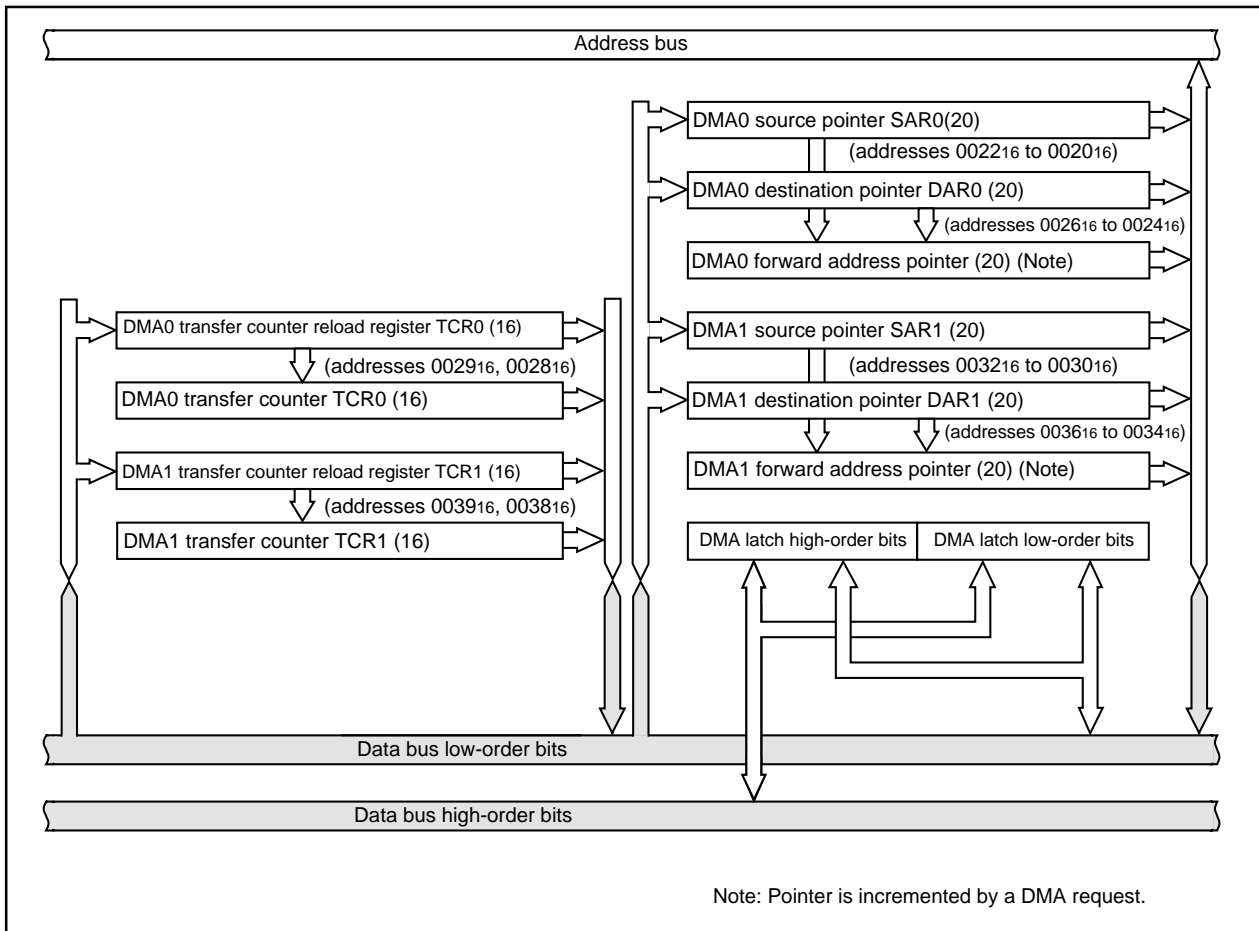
Address bus

DMA0 source pointer SAR0(20)

(addresses $0022_{16}$ to $0020_{16}$)

DMA0 destination pointer DAR0 (20)

(addresses $0026_{16}$ to $0024_{16}$)

DMA0 forward address pointer (20) (Note)

DMA0 transfer counter reload register TCR0 (16)

(addresses $0029_{16}$, $0028_{16}$)

DMA0 transfer counter TCR0 (16)

DMA1 source pointer SAR1 (20)

(addresses $0032_{16}$ to $0030_{16}$)

DMA1 destination pointer DAR1 (20)

(addresses $0036_{16}$ to $0034_{16}$)

DMA1 forward address pointer (20) (Note)

DMA1 transfer counter reload register TCR1 (16)

(addresses $0039_{16}$, $0038_{16}$)

DMA1 transfer counter TCR1 (16)

DMA latch high-order bits

DMA latch low-order bits

Data bus low-order bits

Data bus high-order bits

Note: Pointer is incremented by a DMA request.